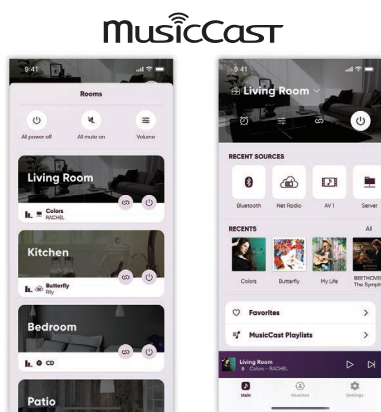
MusicCast

9:41

Rooms

All power off
All mute on
Volume

Living Room
Colors
RACHEL

Kitchen
Butterfly
Rily

Bedroom
CD

Patio

9:41

Living Room

RECENT SOURCES

Bluetooth
Net Radio
AV 1
Server

RECENTS
All

Colors
Butterfly
My Life
BEETHOVEN The Symph

Favorites

MusicCast Playlists

Living Room
Colors - RACHEL

Main
Room
Settings